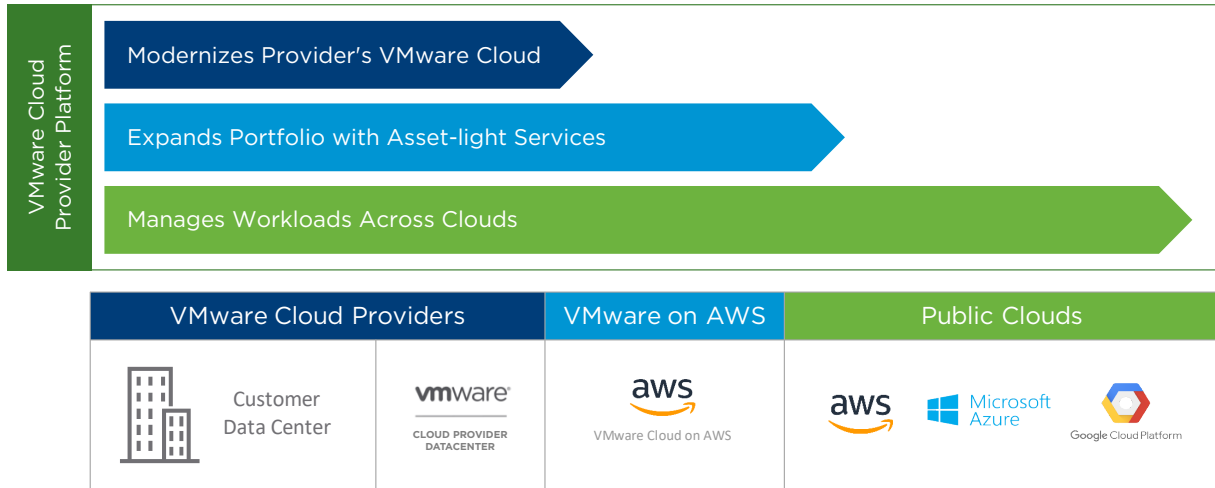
VMware Cloud Provider Platform

Modernizes Provider's VMware Cloud

Expands Portfolio with Asset-light Services

Manages Workloads Across Clouds

| VMware Cloud Providers | | VMware on AWS | Public Clouds |
|---|---|---|---|
| Customer Data Center | vmware® CLOUD PROVIDER DATACENTER | aws VMware Cloud on AWS | aws Microsoft Azure Google Cloud Platform |